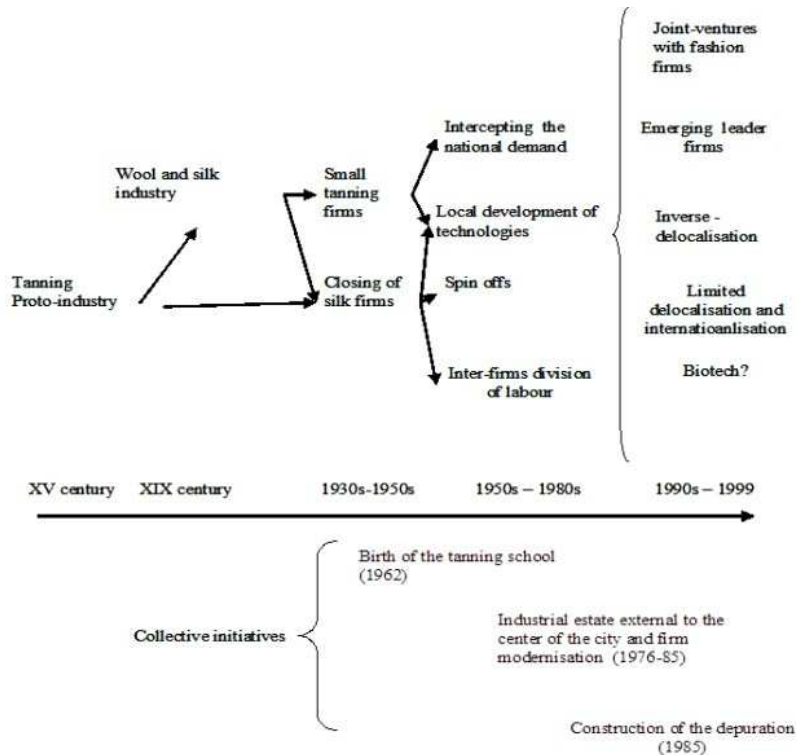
Joint-ventures with fashion firms

Emerging leader firms

Inverse - delocalisation

Limited delocalisation and internatioanlisation

Biotech?

Intercepting the national demand

Local development of technologies

Spin offs

Inter-firms division of labour

Wool and silk industry

Small tanning firms

Closing of silk firms

Tanning Proto-industry

XV century

XIX century

1930s-1950s

1950s – 1980s

1990s – 1999

Collective initiatives

Birth of the tanning school (1962)

Industrial estate external to the center of the city and firm modernisation (1976-85)

Construction of the depuration (1985)